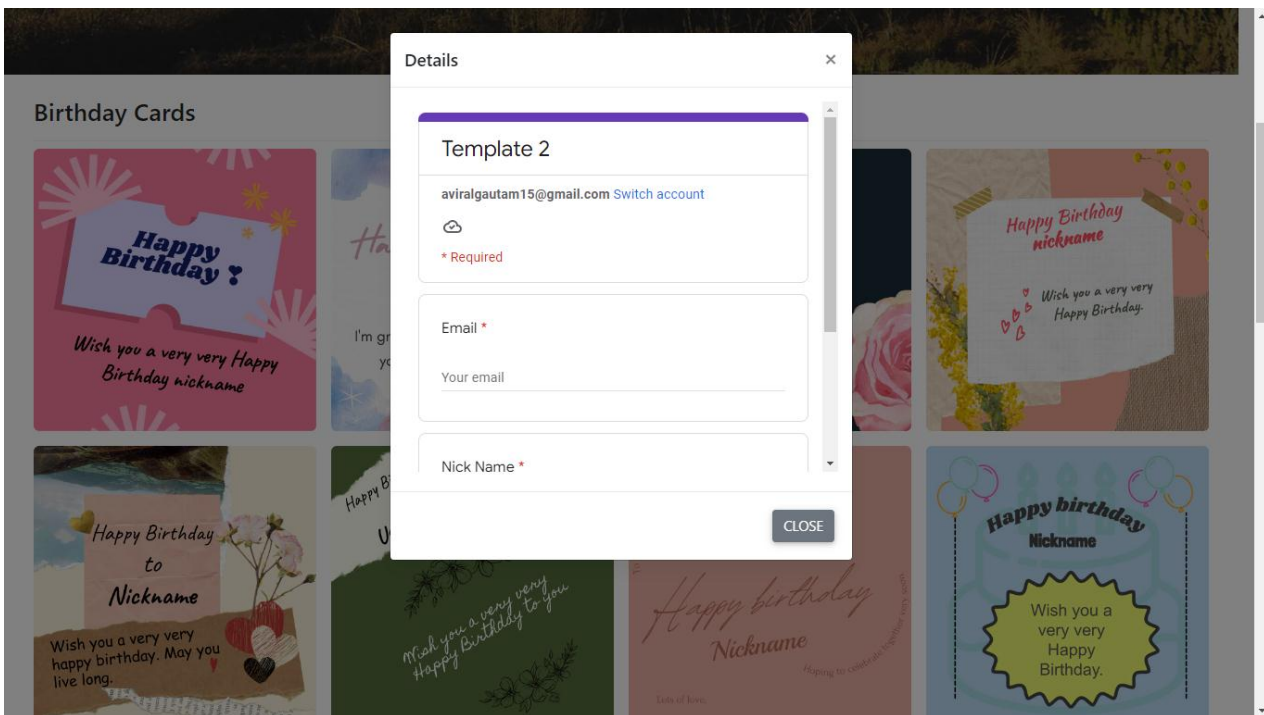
Birthday Cards

Happy Birthday !

Wish you a very very Happy Birthday nickname

Ha

I'm gr

yo

Happy Birthday nickname

Wish you a very very Happy Birthday.

Details

×

Template 2

aviralgautam15@gmail.com Switch account

* Required

Email *

Your email

Nick Name *

CLOSE

Happy Birthday to Nickname

Wish you a very very happy birthday. May you live long.

Happy B

U

Wish you a very very Happy Birthday to you

Happy birthday

Nickname

Hoping to celebrate together very soon

Lots of love

Happy birthday

Nickname

Wish you a very very Happy Birthday.